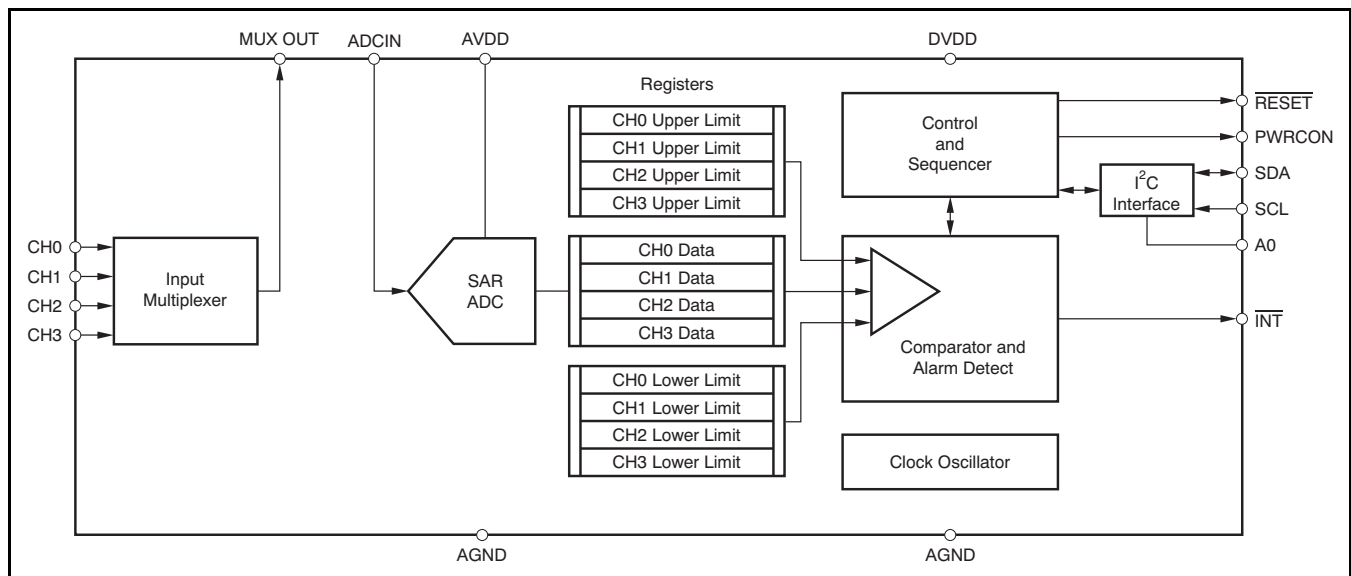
MUX OUT ADCIN AVDD DVDD

Registers

CH0 Upper Limit
CH1 Upper Limit
CH2 Upper Limit
CH3 Upper Limit

Control and Sequencer

$\overline{RESET}$
PWRCON
SDA
SCL
A0

$I^2C$ Interface

CH0
CH1
CH2
CH3

Input Multiplexer

SAR ADC

CH0 Data
CH1 Data
CH2 Data
CH3 Data

Comparator and Alarm Detect

$\overline{INT}$

CH0 Lower Limit
CH1 Lower Limit
CH2 Lower Limit
CH3 Lower Limit

Clock Oscillator

AGND AGND